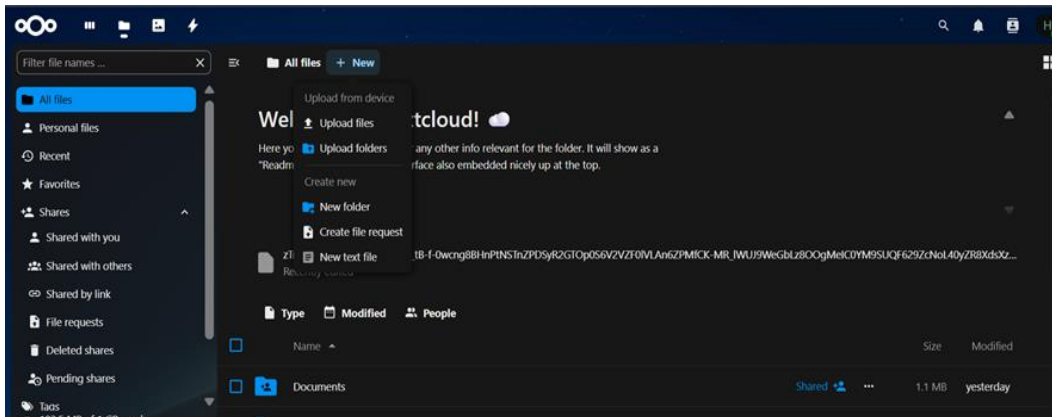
Filter file names ...

All files
Personal files
Recent
Favorites
Shares
Shared with you
Shared with others
Shared by link
File requests
Deleted shares
Pending shares
Tags

All files + New

Upload from device
Upload files
Upload folders
Create new
New folder
Create file request
New text file

Wel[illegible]tcloud!

Here yo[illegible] any other info relevant for the folder. It will show as a "Readm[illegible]rface also embedded nicely up at the top.

zT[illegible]tB-f-0wcng8BHnPtNSTnZPDSyR2GTOp0S6V2VZF0lVLAn6ZPMfCK-MR_lWUJ9WeGbLz8OOgMelC0YM9SUQF629ZcNoL40yZR8XdsXz...
Recently edited

Type Modified People

Name Size Modified

Documents Shared ... 1.1 MB yesterday